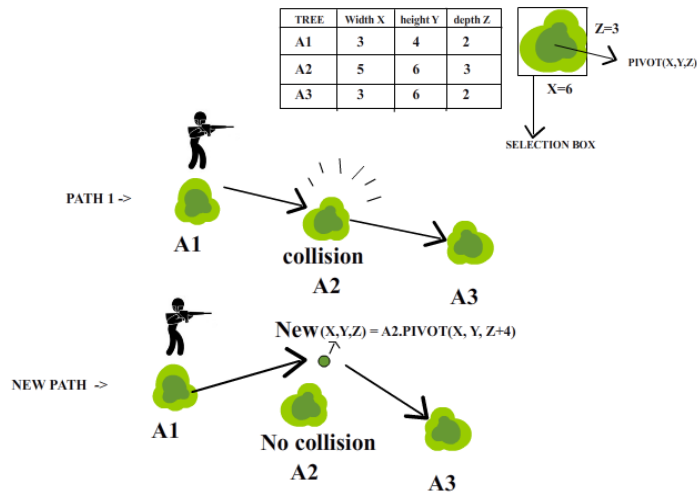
| TREE | Width X | height Y | depth Z |
|---|---|---|---|
| A1 | 3 | 4 | 2 |
| A2 | 5 | 6 | 3 |
| A3 | 3 | 6 | 2 |

Z=3

PIVOT(X,Y,Z)

X=6

SELECTION BOX

PATH 1 ->

A1

collision

A2

A3

New(X,Y,Z) = A2.PIVOT(X, Y, Z+4)

NEW PATH ->

A1

No collision

A2

A3